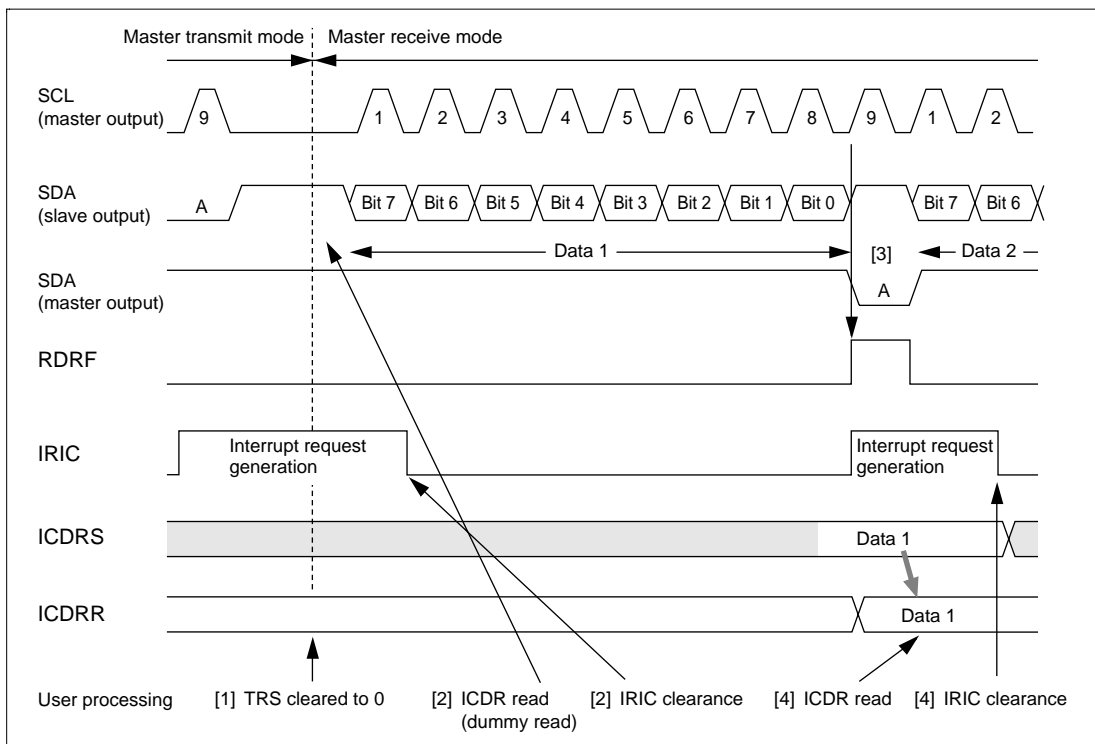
Master transmit mode
Master receive mode

SCL (master output)
9
1
2
3
4
5
6
7
8
9
1
2

SDA (slave output)
A
Bit 7
Bit 6
Bit 5
Bit 4
Bit 3
Bit 2
Bit 1
Bit 0
Bit 7
Bit 6

Data 1
[3]
Data 2

SDA (master output)
A

RDRF

IRIC
Interrupt request generation
Interrupt request generation

ICDRS
Data 1

ICDRR
Data 1

User processing
[1] TRS cleared to 0
[2] ICDR read (dummy read)
[2] IRIC clearance
[4] ICDR read
[4] IRIC clearance